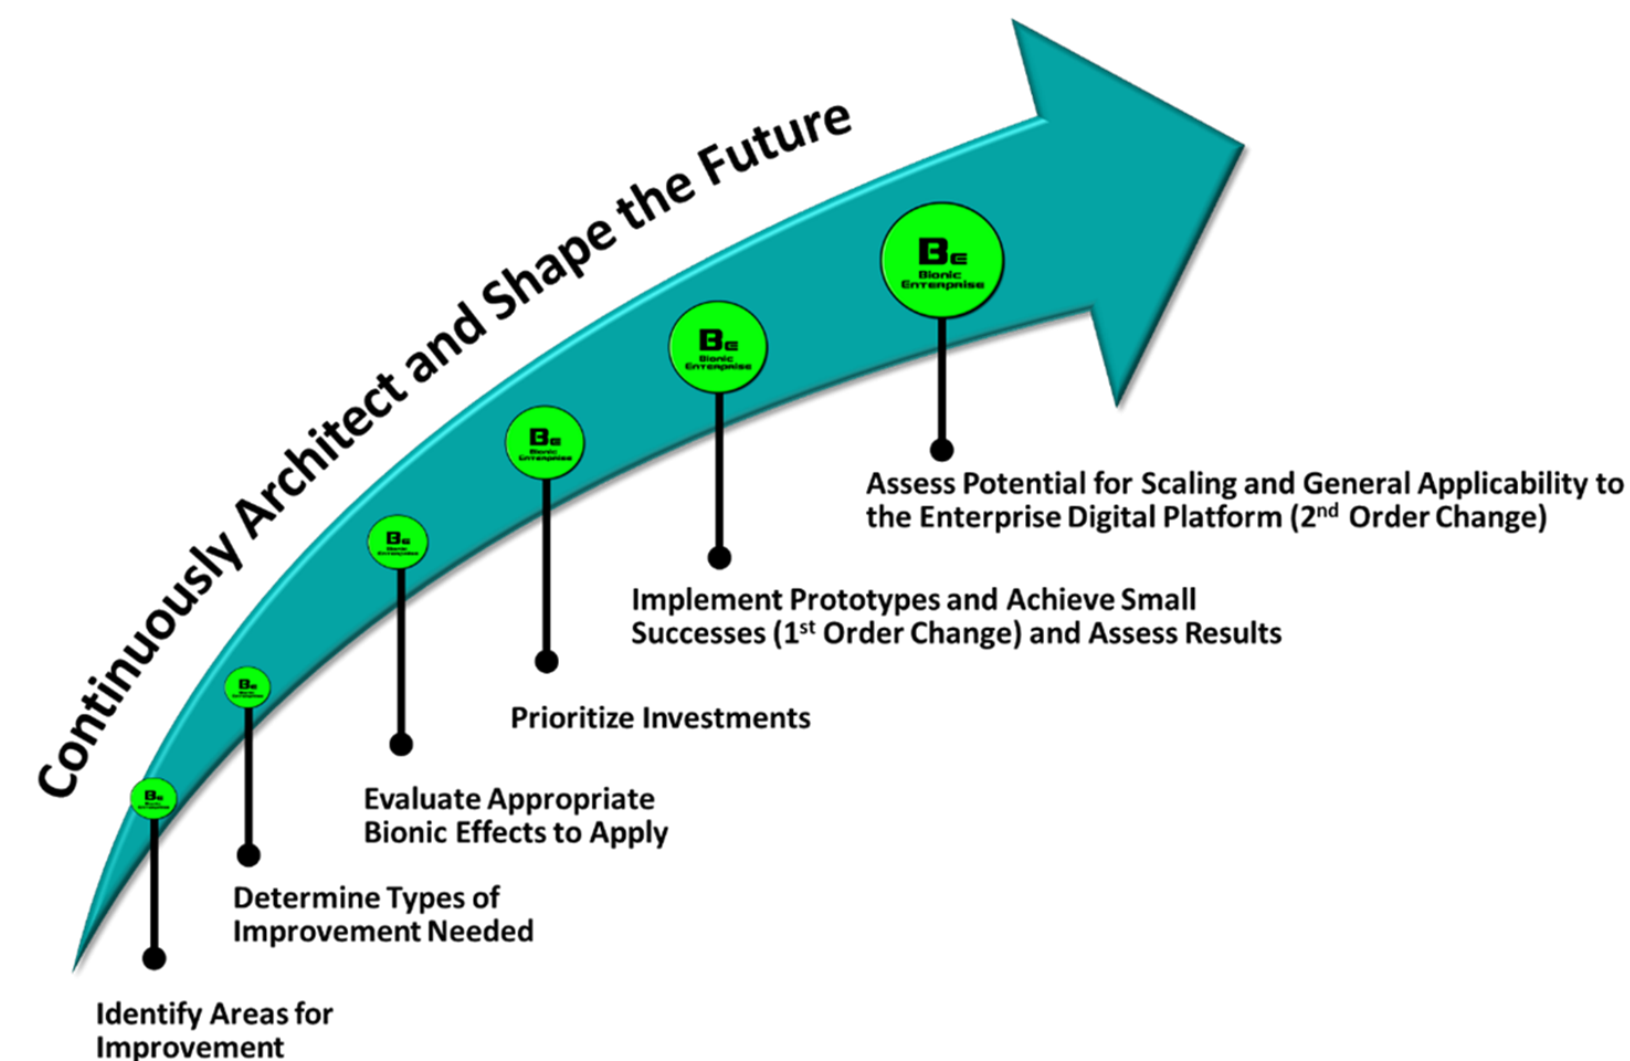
Continuously Architect and Shape the Future

Be
Bionic Enterprise

Be
Bionic Enterprise

Be
Bionic Enterprise

Be

Be

Be

Assess Potential for Scaling and General Applicability to the Enterprise Digital Platform (2$^{nd}$ Order Change)

Implement Prototypes and Achieve Small Successes (1$^{st}$ Order Change) and Assess Results

Prioritize Investments

Evaluate Appropriate Bionic Effects to Apply

Determine Types of Improvement Needed

Identify Areas for Improvement